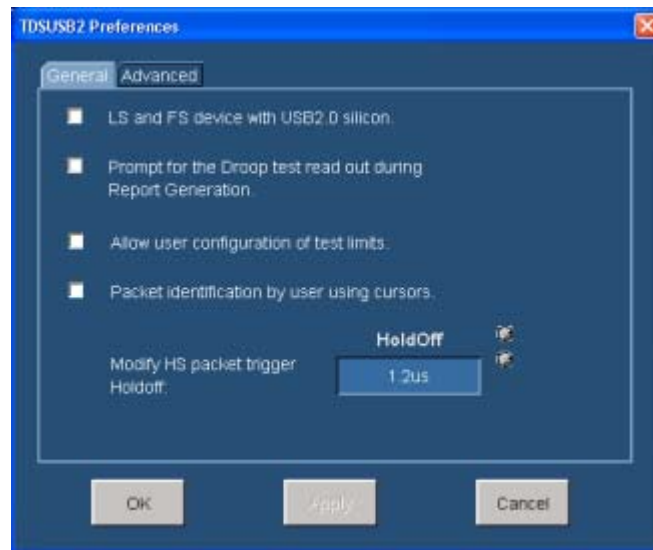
TDSUSB2 Preferences

General Advanced

LS and FS device with USB2.0 silicon.

Prompt for the Droop test read out during Report Generation.

Allow user configuration of test limits.

Packet identification by user using cursors.

HoldOff

Modify HS packet trigger Holdoff:

1.2us

OK

Apply

Cancel